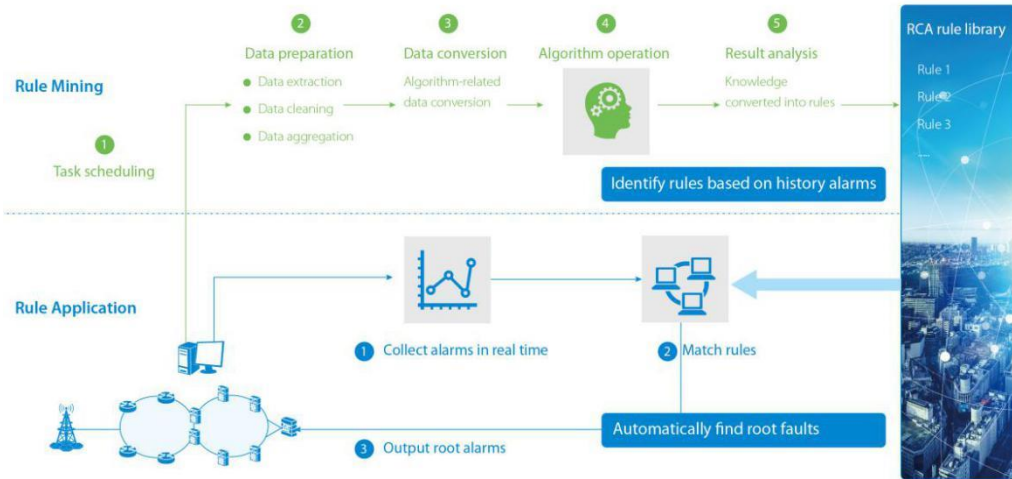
Rule Mining

1
Task scheduling

2
Data preparation
Data extraction
Data cleaning
Data aggregation

3
Data conversion
Algorithm-related data conversion

4
Algorithm operation

5
Result analysis
Knowledge converted into rules

RCA rule library
Rule 1
Rule 2
Rule 3
...

Identify rules based on history alarms

Rule Application

1 Collect alarms in real time

2 Match rules

Automatically find root faults

3 Output root alarms